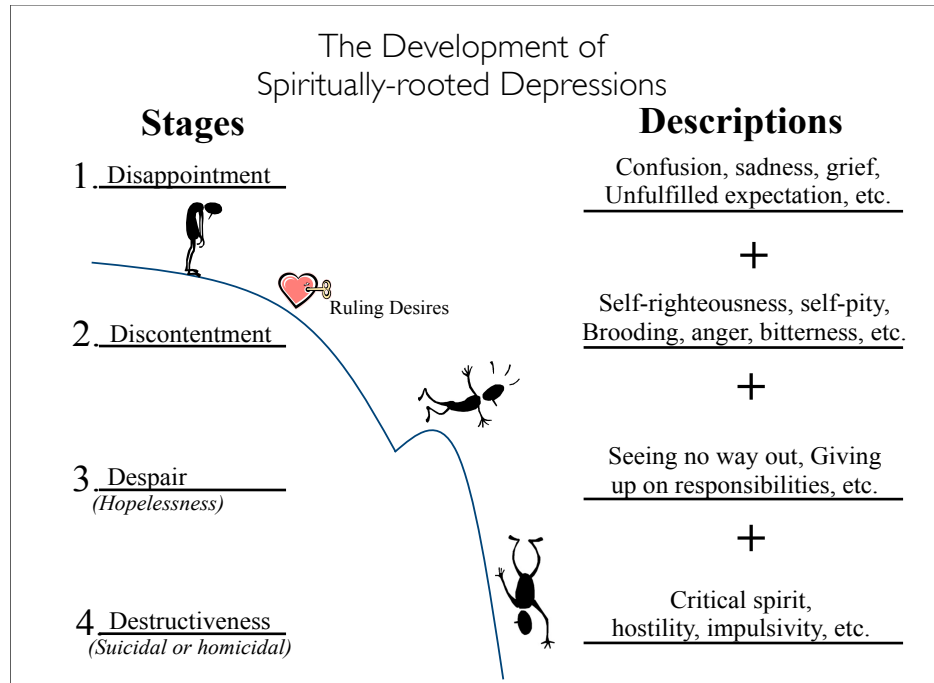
The Development of Spiritually-rooted Depressions

Stages

Descriptions

1. Disappointment

Confusion, sadness, grief, Unfulfilled expectation, etc.

+

Ruling Desires

2. Discontentment

Self-righteousness, self-pity, Brooding, anger, bitterness, etc.

+

3. Despair
(Hopelessness)

Seeing no way out, Giving up on responsibilities, etc.

+

4 Destructiveness
(Suicidal or homicidal)

Critical spirit, hostility, impulsivity, etc.